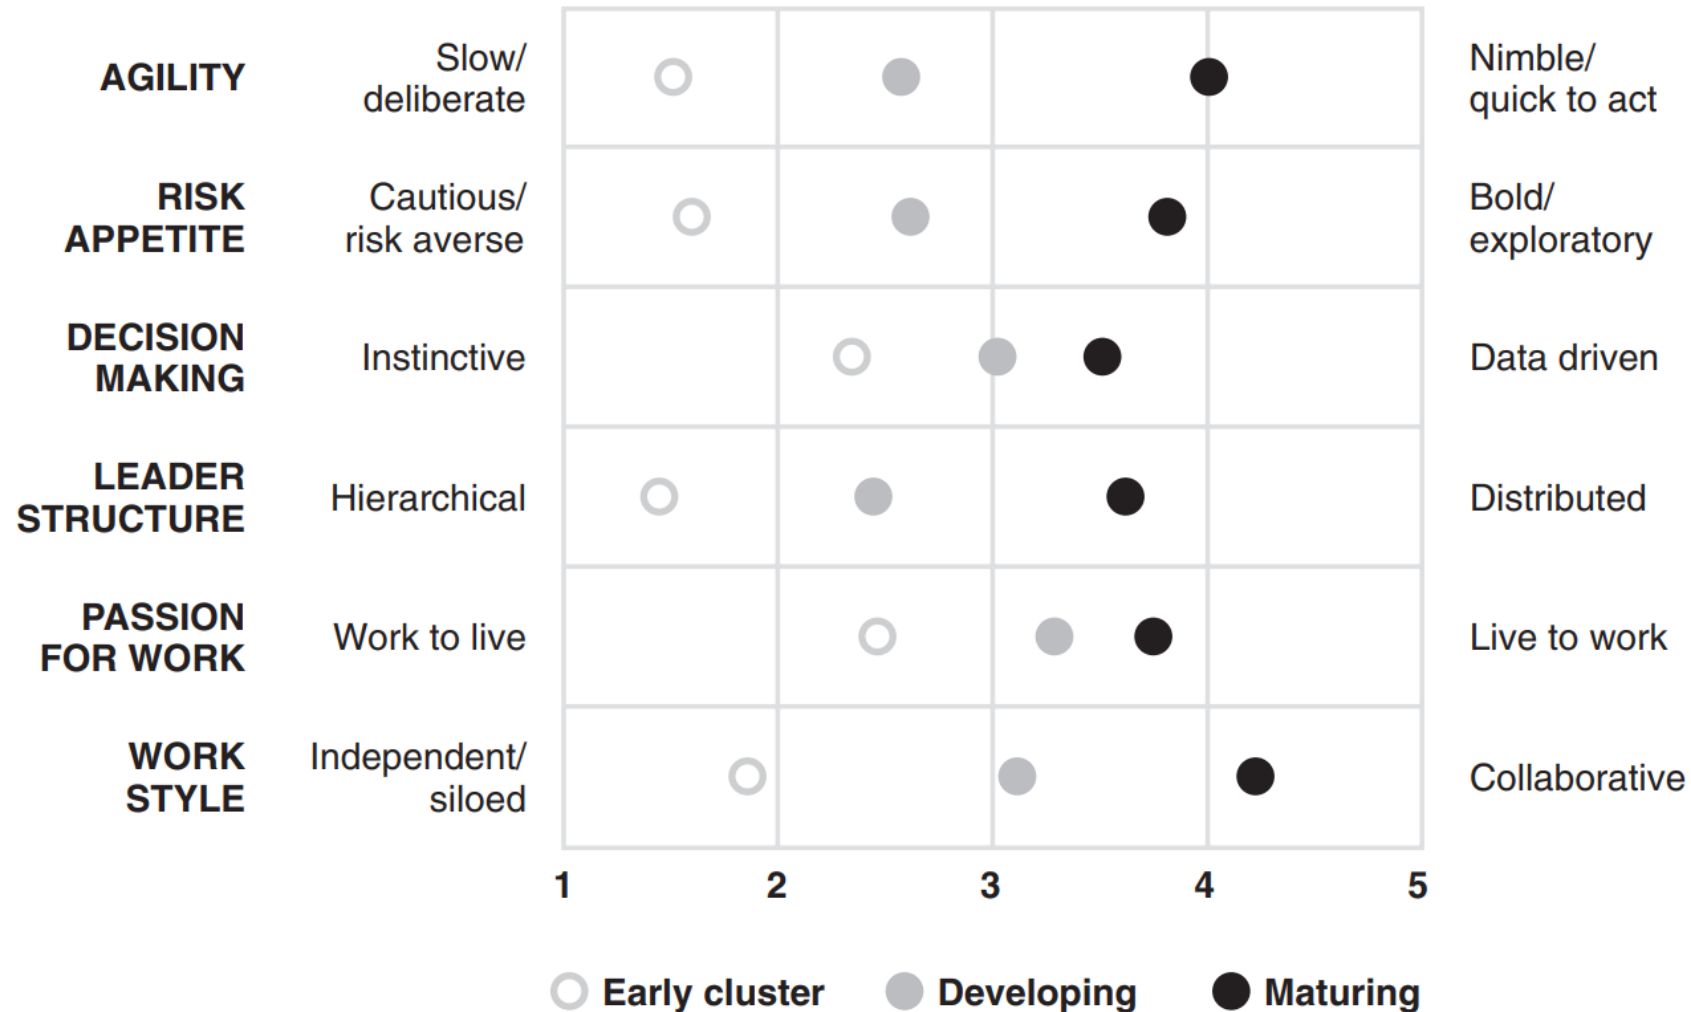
AGILITY Slow/ deliberate Nimble/ quick to act

RISK APPETITE Cautious/ risk averse Bold/ exploratory

DECISION MAKING Instinctive Data driven

LEADER STRUCTURE Hierarchical Distributed

PASSION FOR WORK Work to live Live to work

WORK STYLE Independent/ siloed Collaborative

1 2 3 4 5

Early cluster Developing Maturing